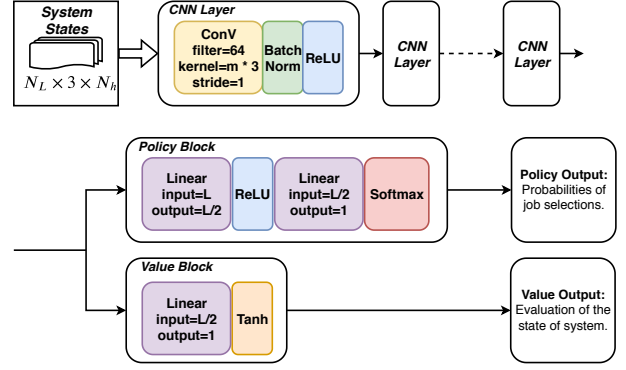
System States

$N_L \times 3 \times N_h$

CNN Layer

ConV
filter=64
kernel=m * 3
stride=1

Batch Norm

ReLU

CNN Layer

CNN Layer

Policy Block

Linear
input=L
output=L/2

ReLU

Linear
input=L/2
output=1

Softmax

Policy Output: Probabilities of job selections.

Value Block

Linear
input=L/2
output=1

Tanh

Value Output: Evaluation of the state of system.